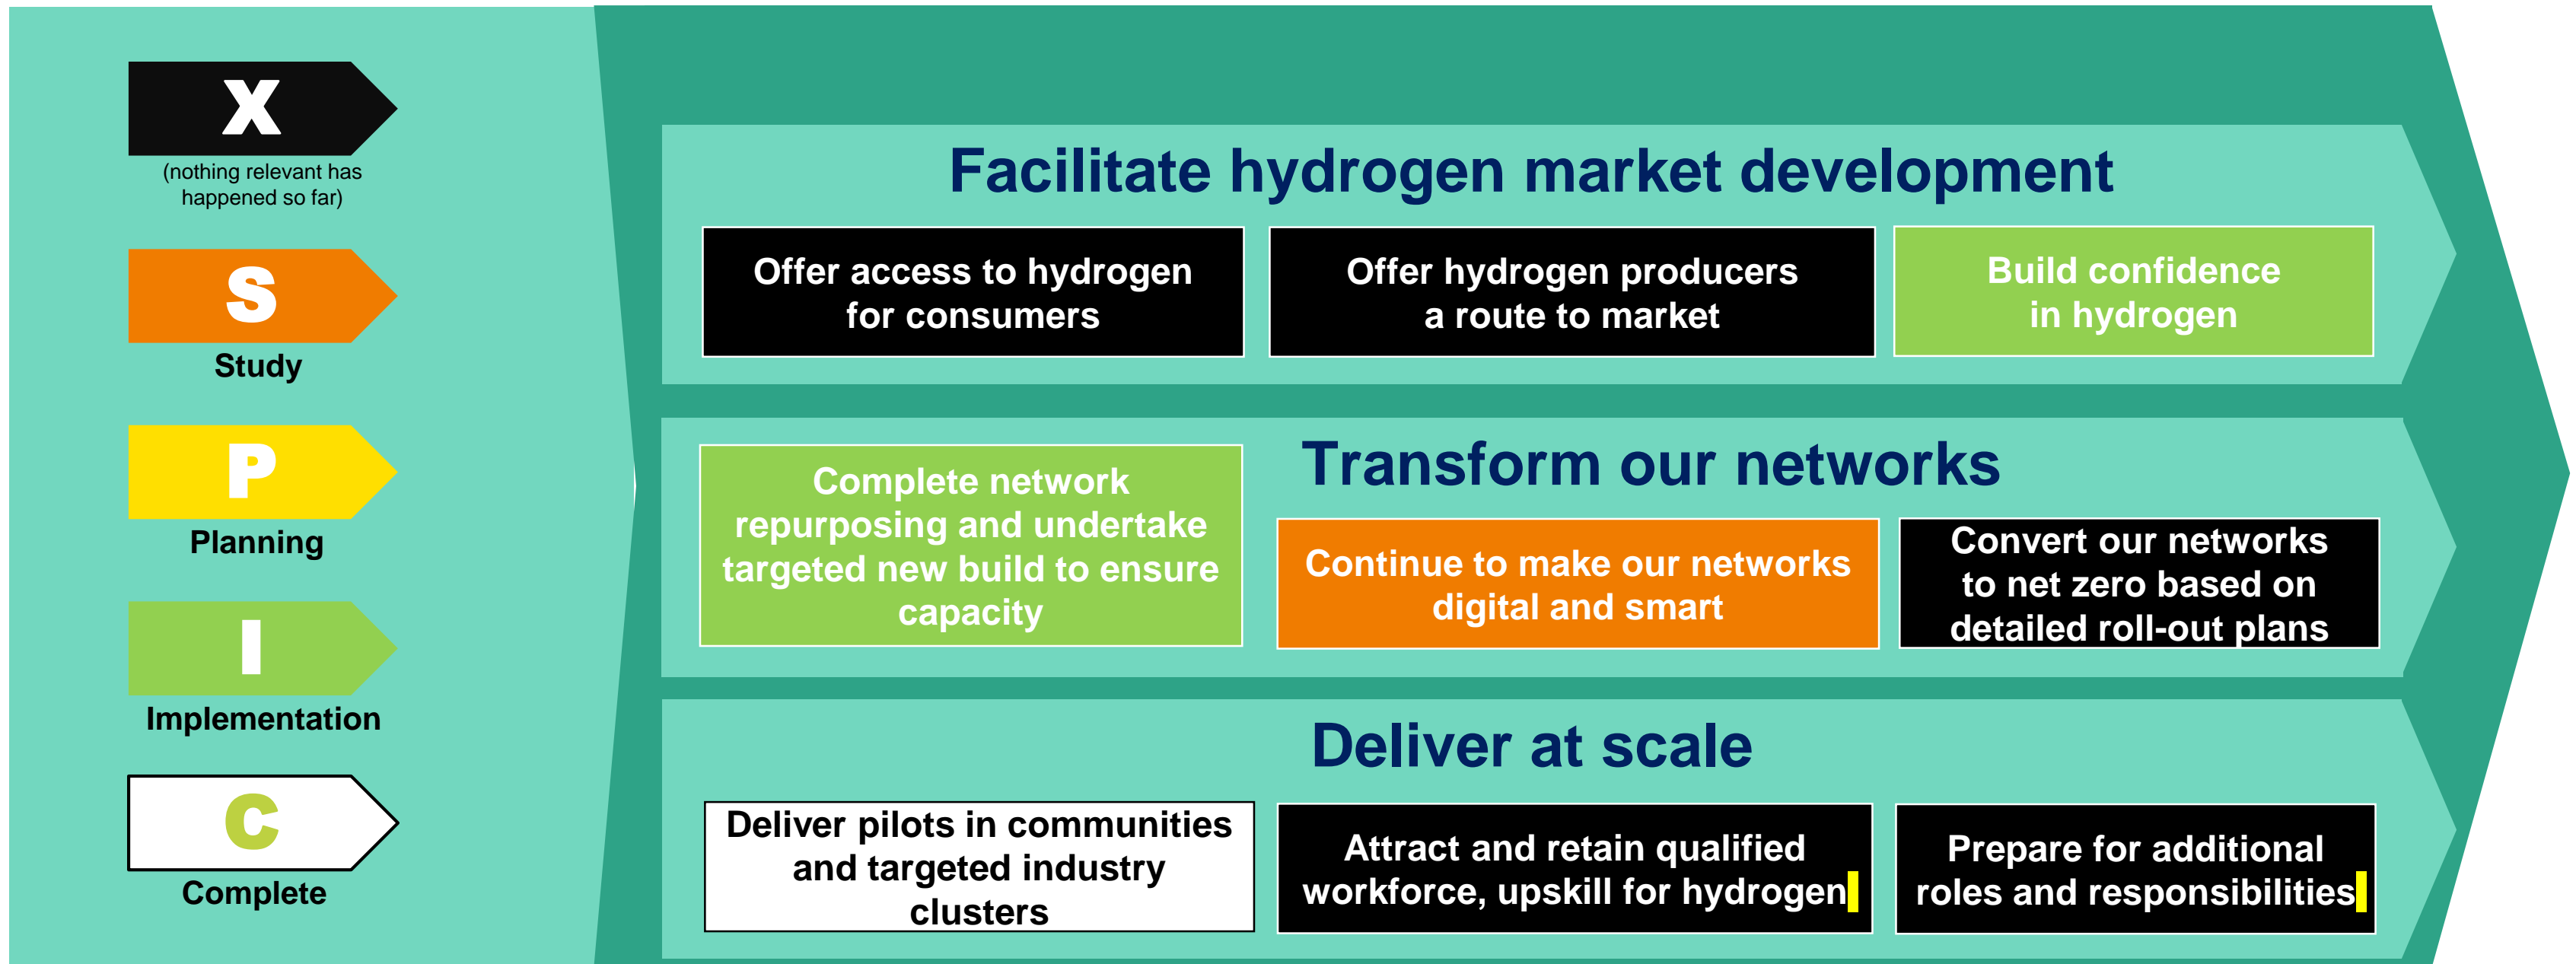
X
(nothing relevant has happened so far)

S
Study

P
Planning

I
Implementation

C
Complete

Facilitate hydrogen market development

Offer access to hydrogen for consumers

Offer hydrogen producers a route to market

Build confidence in hydrogen

Complete network repurposing and undertake targeted new build to ensure capacity

Transform our networks

Continue to make our networks digital and smart

Convert our networks to net zero based on detailed roll-out plans

Deliver at scale

Deliver pilots in communities and targeted industry clusters

Attract and retain qualified workforce, upskill for hydrogen

Prepare for additional roles and responsibilities